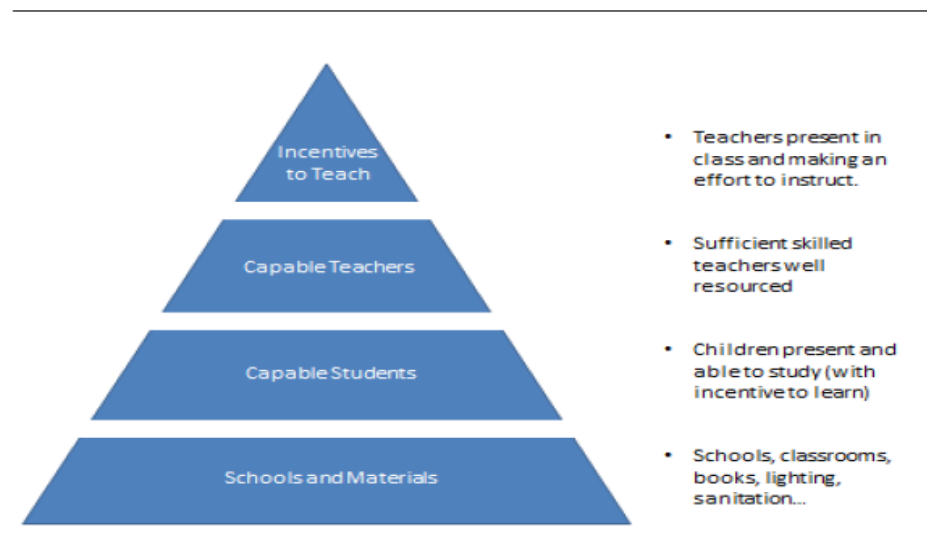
Incentives to Teach

Capable Teachers

Capable Students

Schools and Materials

- Teachers present in class and making an effort to instruct.
- Sufficient skilled teachers well resourced
- Children present and able to study (with incentive to learn)
- Schools, classrooms, books, lighting, sanitation...